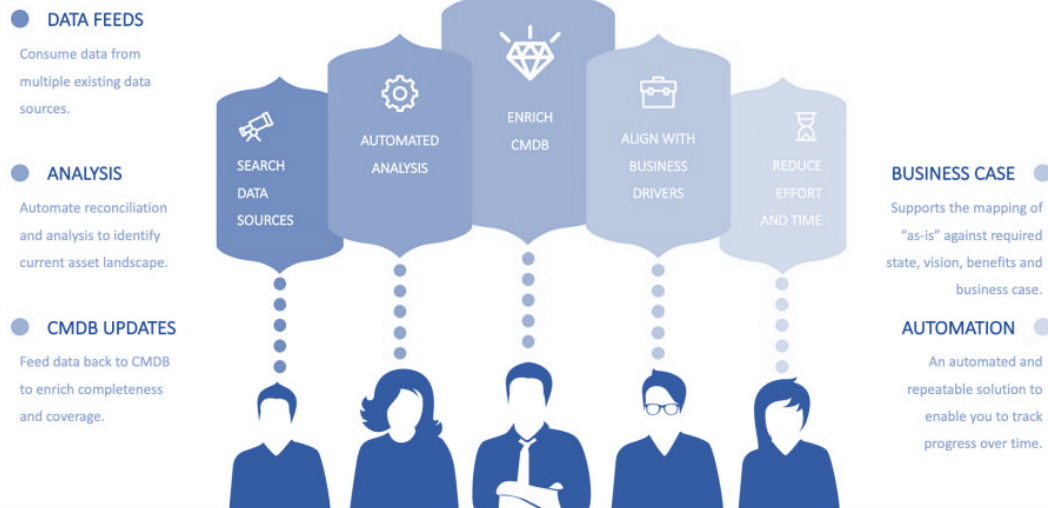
DATA FEEDS
Consume data from multiple existing data sources.

ANALYSIS
Automate reconciliation and analysis to identify current asset landscape.

CMDB UPDATES
Feed data back to CMDB to enrich completeness and coverage.

SEARCH DATA SOURCES

AUTOMATED ANALYSIS

ENRICH CMDB

ALIGN WITH BUSINESS DRIVERS

REDUCE EFFORT AND TIME

BUSINESS CASE
Supports the mapping of "as-is" against required state, vision, benefits and business case.

AUTOMATION
An automated and repeatable solution to enable you to track progress over time.